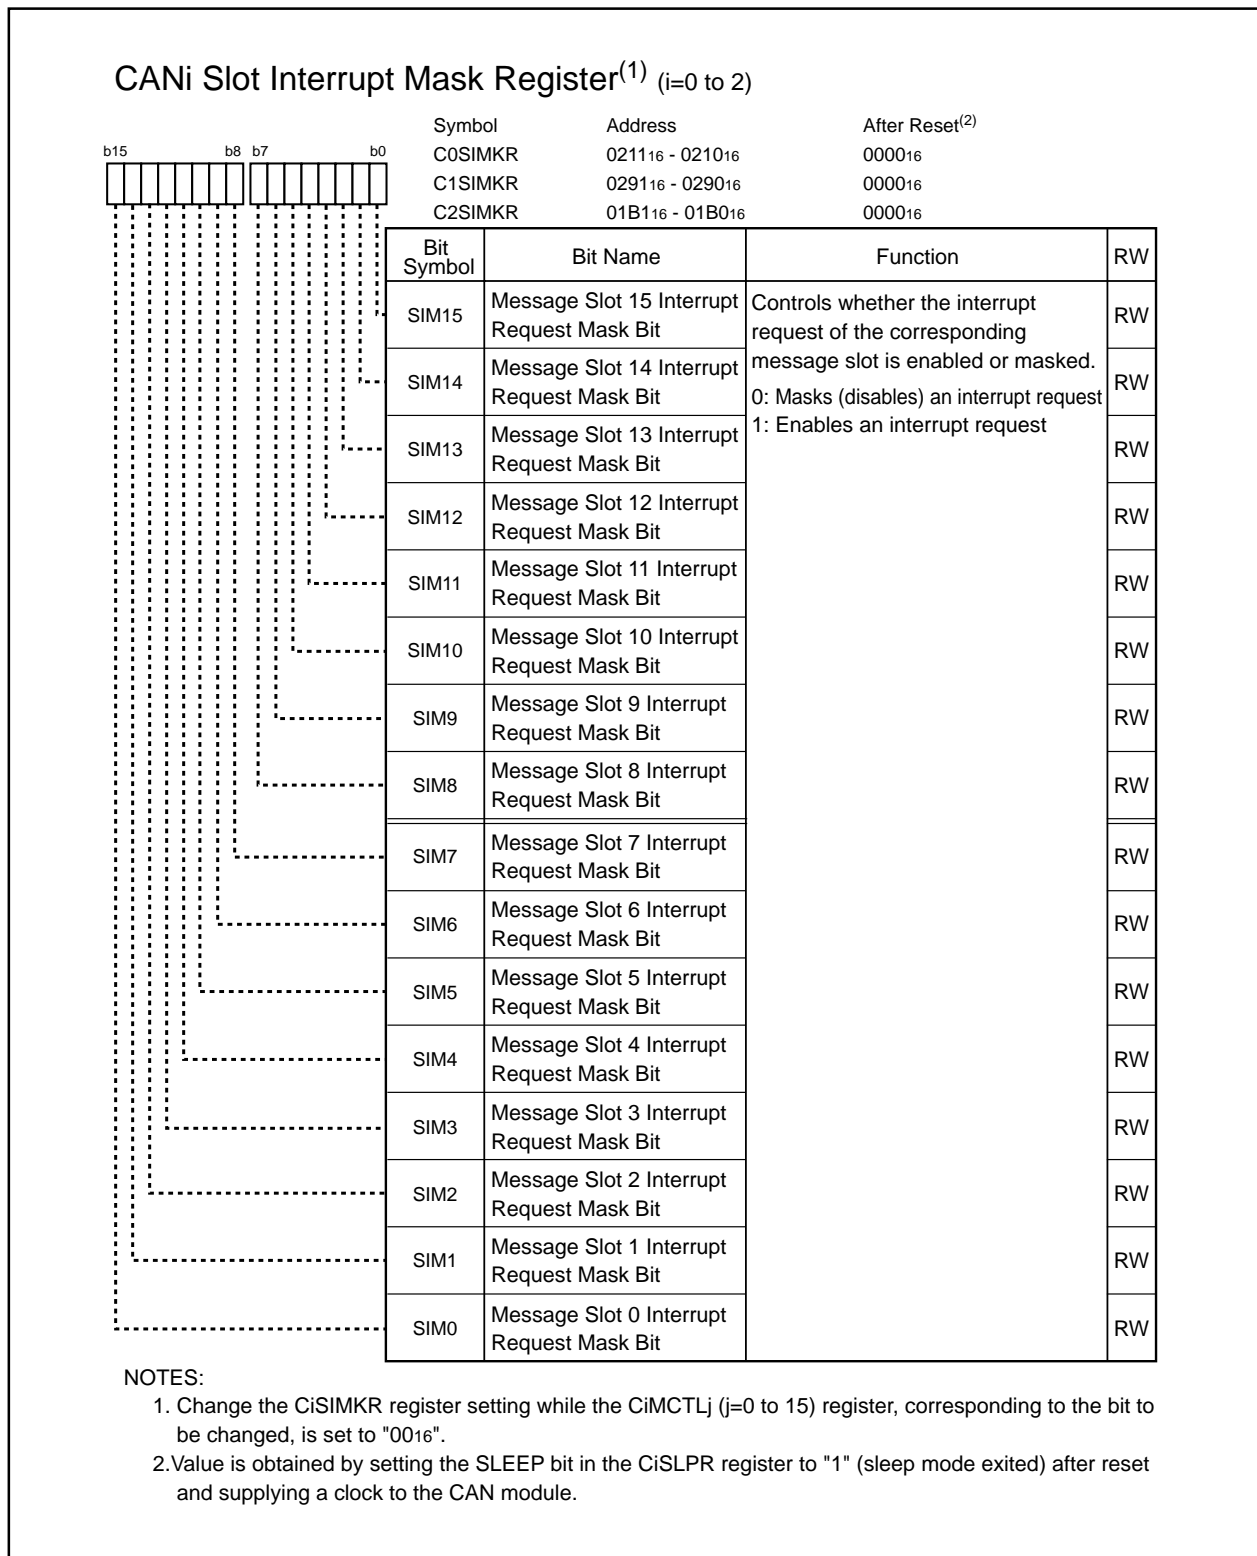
CANi Slot Interrupt Mask Register$^{(1)}$ (i=0 to 2)

b15 b8 b7 b0

| Symbol | Address | After Reset$^{(2)}$ |
|---|---|---|
| C0SIMKR | $0211_{16}$ - $0210_{16}$ | $0000_{16}$ |
| C1SIMKR | $0291_{16}$ - $0290_{16}$ | $0000_{16}$ |
| C2SIMKR | $01B1_{16}$ - $01B0_{16}$ | $0000_{16}$ |

| Bit Symbol | Bit Name | Function | RW |
|---|---|---|---|
| SIM15 | Message Slot 15 Interrupt Request Mask Bit | Controls whether the interrupt request of the corresponding message slot is enabled or masked. 0: Masks (disables) an interrupt request 1: Enables an interrupt request | RW |
| SIM14 | Message Slot 14 Interrupt Request Mask Bit | | RW |
| SIM13 | Message Slot 13 Interrupt Request Mask Bit | | RW |
| SIM12 | Message Slot 12 Interrupt Request Mask Bit | | RW |
| SIM11 | Message Slot 11 Interrupt Request Mask Bit | | RW |
| SIM10 | Message Slot 10 Interrupt Request Mask Bit | | RW |
| SIM9 | Message Slot 9 Interrupt Request Mask Bit | | RW |
| SIM8 | Message Slot 8 Interrupt Request Mask Bit | | RW |
| SIM7 | Message Slot 7 Interrupt Request Mask Bit | | RW |
| SIM6 | Message Slot 6 Interrupt Request Mask Bit | | RW |
| SIM5 | Message Slot 5 Interrupt Request Mask Bit | | RW |
| SIM4 | Message Slot 4 Interrupt Request Mask Bit | | RW |
| SIM3 | Message Slot 3 Interrupt Request Mask Bit | | RW |
| SIM2 | Message Slot 2 Interrupt Request Mask Bit | | RW |
| SIM1 | Message Slot 1 Interrupt Request Mask Bit | | RW |
| SIM0 | Message Slot 0 Interrupt Request Mask Bit | | RW |

NOTES:
1. Change the CiSIMKR register setting while the CiMCTLj (j=0 to 15) register, corresponding to the bit to be changed, is set to "$00_{16}$".
2.Value is obtained by setting the SLEEP bit in the CiSLPR register to "1" (sleep mode exited) after reset and supplying a clock to the CAN module.